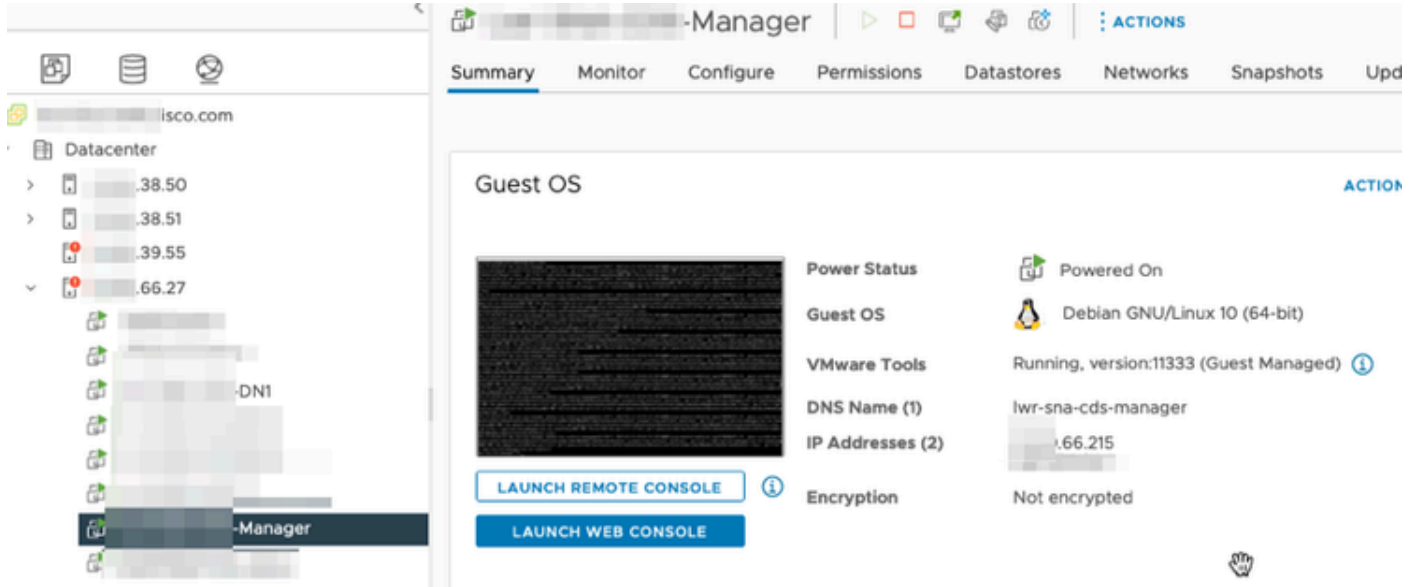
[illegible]-Manager
ACTIONS

Summary Monitor Configure Permissions Datastores Networks Snapshots Upd

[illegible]isco.com
Datacenter
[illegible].38.50
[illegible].38.51
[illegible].39.55
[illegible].66.27
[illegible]-DN1
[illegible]-Manager

Guest OS
ACTIO

Power Status Powered On
Guest OS Debian GNU/Linux 10 (64-bit)
VMware Tools Running, version:11333 (Guest Managed)
DNS Name (1) lwr-sna-cds-manager
IP Addresses (2) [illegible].66.215
Encryption Not encrypted

LAUNCH REMOTE CONSOLE
LAUNCH WEB CONSOLE